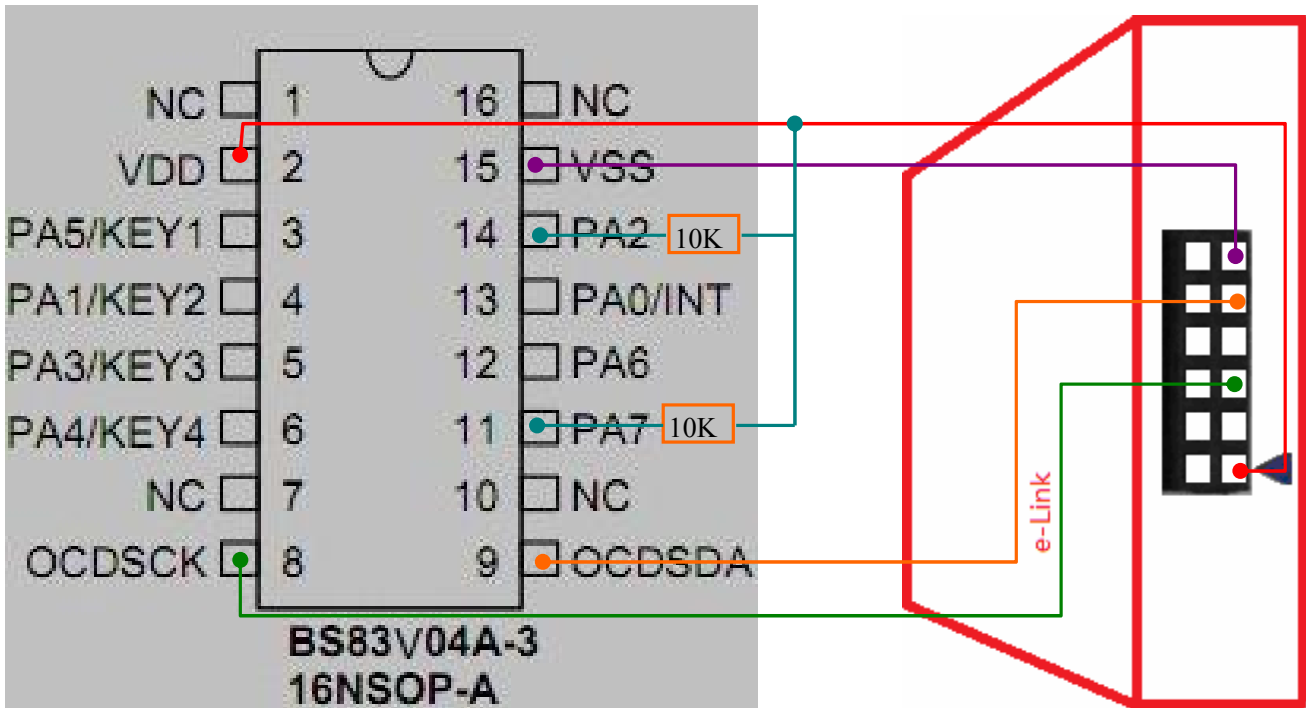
| | | | |
|---|---|---|---|
| NC | 1 | 16 | NC |
| VDD | 2 | 15 | VSS |
| PA5/KEY1 | 3 | 14 | PA2 |
| PA1/KEY2 | 4 | 13 | PA0/INT |
| PA3/KEY3 | 5 | 12 | PA6 |
| PA4/KEY4 | 6 | 11 | PA7 |
| NC | 7 | 10 | NC |
| OCDSCK | 8 | 9 | OCDSDA |

10K

10K

BS83V04A-3
16NSOP-A

e-Link